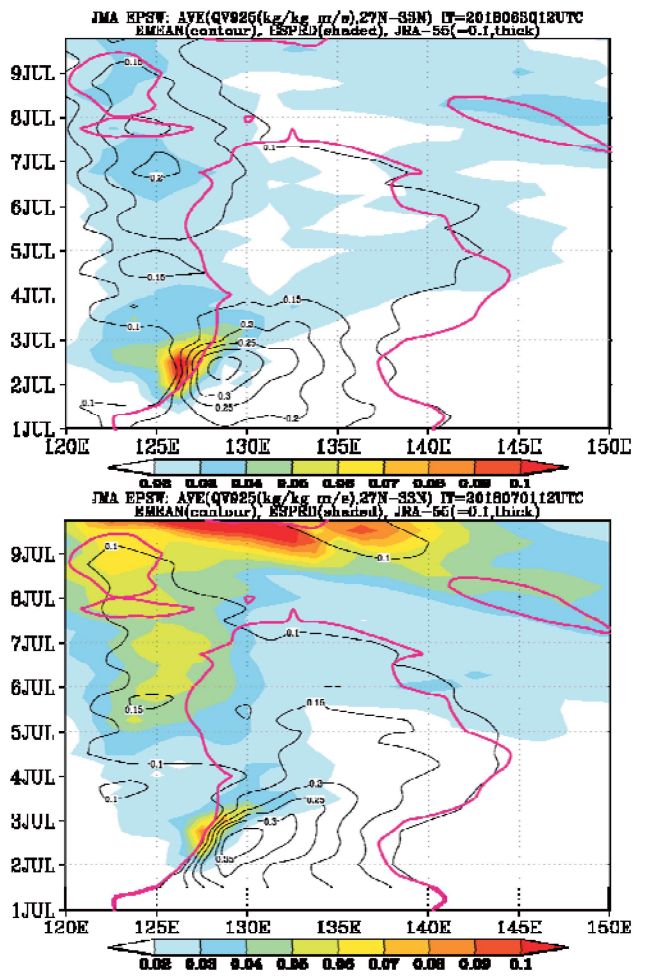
JMA EPSW: AVE(QV925(kg/kg m/s),27N-33N) IT=2018063012UTC
EMEAN(contour), ESPRD(shaded), JRA-55(=0.1,thick)

9JUL
8JUL
7JUL
6JUL
5JUL
4JUL
3JUL
2JUL
1JUL

0.15
0.2
0.1
0.15
0.1
0.15
0.2
0.25
0.3
0.25
0.2
0.1

120E 125E 130E 135E 140E 145E 150E

0.02 0.03 0.04 0.05 0.06 0.07 0.08 0.09 0.1

JMA EPSW: AVE(QV925(kg/kg m/s),27N-33N) IT=2018070112UTC
EMEAN(contour), ESPRD(shaded), JRA-55(=0.1,thick)

9JUL
8JUL
7JUL
6JUL
5JUL
4JUL
3JUL
2JUL
1JUL

0.1
-0.1
0.1
0.15
0.15
0.1
0.1
0.2
0.25
0.3
0.35

120E 125E 130E 135E 140E 145E 150E

0.02 0.03 0.04 0.05 0.06 0.07 0.08 0.09 0.1